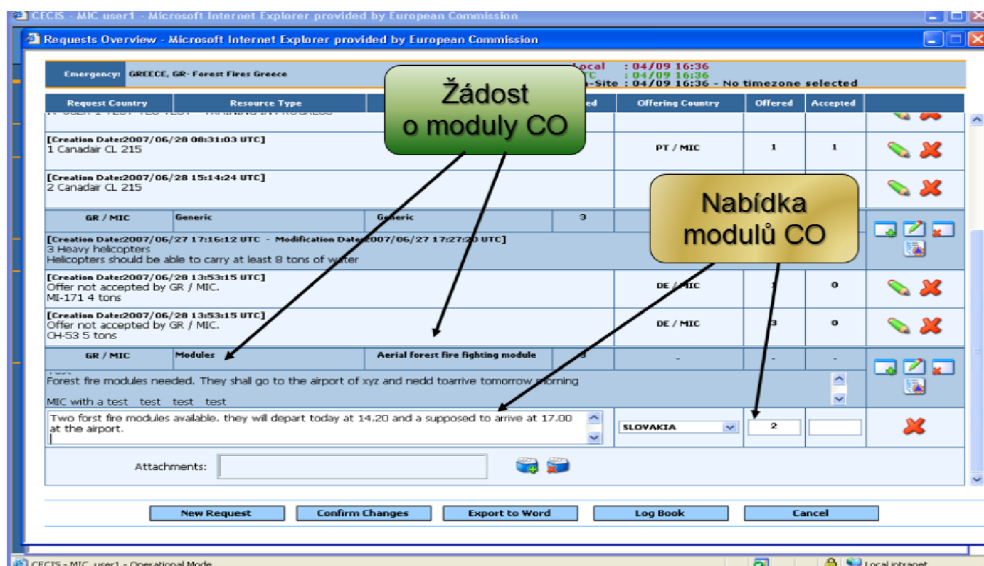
CECIS - MIC user1 - Microsoft Internet Explorer provided by European Commission

Requests Overview - Microsoft Internet Explorer provided by European Commission

Emergency: GREECE, GR- Forest Fires Greece

Local : 04/09 16:36
UTC : 04/09 16:36
On-Site : 04/09 16:36 - No timezone selected

Žádost o moduly CO

Nabídka modulů CO

| Request Country | Resource Type | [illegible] | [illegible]ed | Offering Country | Offered | Accepted |
|---|---|---|---|---|---|---|
| [Creation Date:2007/06/28 08:31:03 UTC] 1 Canadair CL 215 | | | | PT / MIC | 1 | 1 |
| [Creation Date:2007/06/28 15:14:24 UTC] 2 Canadair CL 215 | | | | | | |
| GR / MIC | Generic | Generic | 3 | | | |
| [Creation Date:2007/06/27 17:16:12 UTC - Modification Date:2007/06/27 17:27:20 UTC] 3 Heavy helicopters Helicopters should be able to carry at least 8 tons of water | | | | | | |
| [Creation Date:2007/06/28 13:53:15 UTC] Offer not accepted by GR / MIC. MI-171 4 tons | | | | DE / MIC | 1 | 0 |
| [Creation Date:2007/06/28 13:53:15 UTC] Offer not accepted by GR / MIC. CH-53 5 tons | | | | DE / MIC | 3 | 0 |
| GR / MIC | Modules | Aerial forest fire fighting module | 3 | - | - | - |

Forest fire modules needed. They shall go to the airport of xyz and nedd toarrive tomorrow morning
MIC with a test test test test

Two forst fire modules available. they will depart today at 14.20 and a supposed to arrive at 17.00 at the airport.

SLOVAKIA
2

Attachments:

New Request
Confirm Changes
Export to Word
Log Book
Cancel

CECIS - MIC user1 - Operational Mode
Local intranet